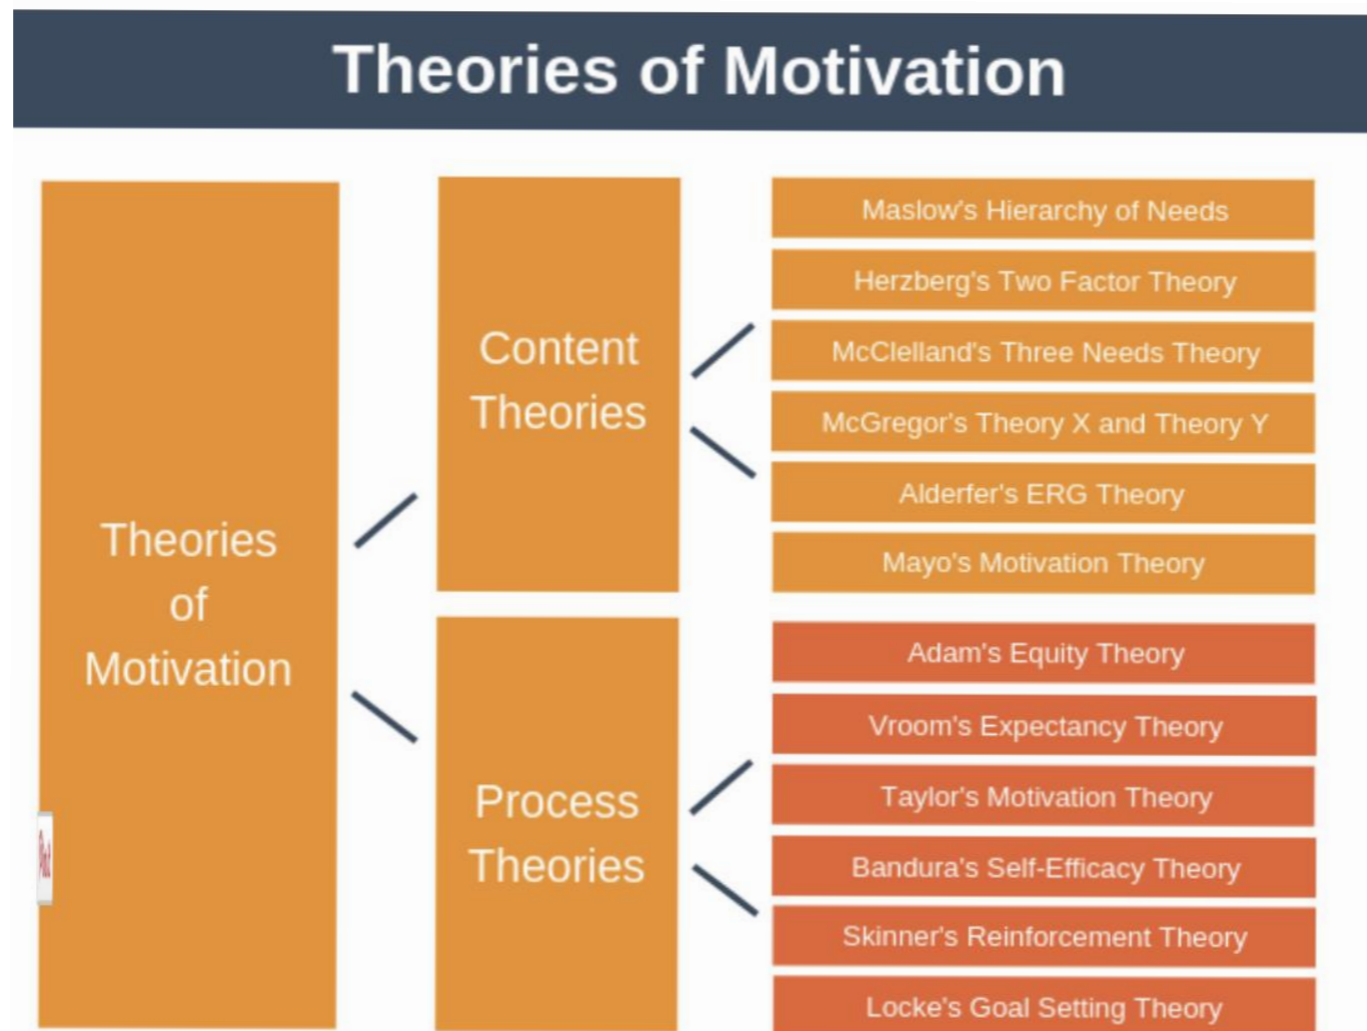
Theories of Motivation

Theories of Motivation

Content Theories

Maslow's Hierarchy of Needs

Herzberg's Two Factor Theory

McClelland's Three Needs Theory

McGregor's Theory X and Theory Y

Alderfer's ERG Theory

Mayo's Motivation Theory

Process Theories

Adam's Equity Theory

Vroom's Expectancy Theory

Taylor's Motivation Theory

Bandura's Self-Efficacy Theory

Skinner's Reinforcement Theory

Locke's Goal Setting Theory